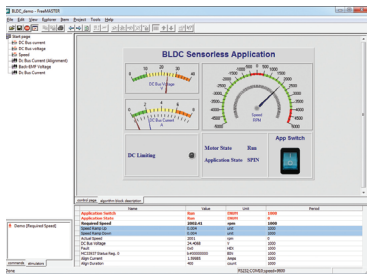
BLDC_demo - FreeMASTER

File Edit View Explorer Item Project Tools Help

Start page
DC Bus current
DC Bus voltage
Speed
Dc Bus Current (Alignment)
Back-EMF Voltage
Dc Bus Current

BLDC Sensorless Application

DC Bus Voltage
V

DC Bus Current
A

Speed
RPM

DC Limiting

Motor State Run

Application State SPIN

App Switch

control page algorithm block description

Demo (Required Speed)

comments simulation

| Name | Value | Unit | Period |
|---|---|---|---|
| Application Switch | Run | ENUM | 1000 |
| Application Mode | Run | ENUM | 0 |
| Required Speed | 2203.41 | rpm | 1000 |
| Speed Ramp Up | 0.004 | rpm | 1000 |
| Speed Ramp Down | 0.004 | rpm | 1000 |
| Actual Speed | 2201 | rpm | 0 |
| DC Bus Voltage | 24.4668 | V | 1000 |
| Fault | 0x0 | HEX | 1000 |
| MC33937 Status Reg. 0 | 0x00000000 | BIN | 1000 |
| Align Current | 1.90985 | Amps | 1000 |
| Align Duration | 400 | count | 1000 |

Done